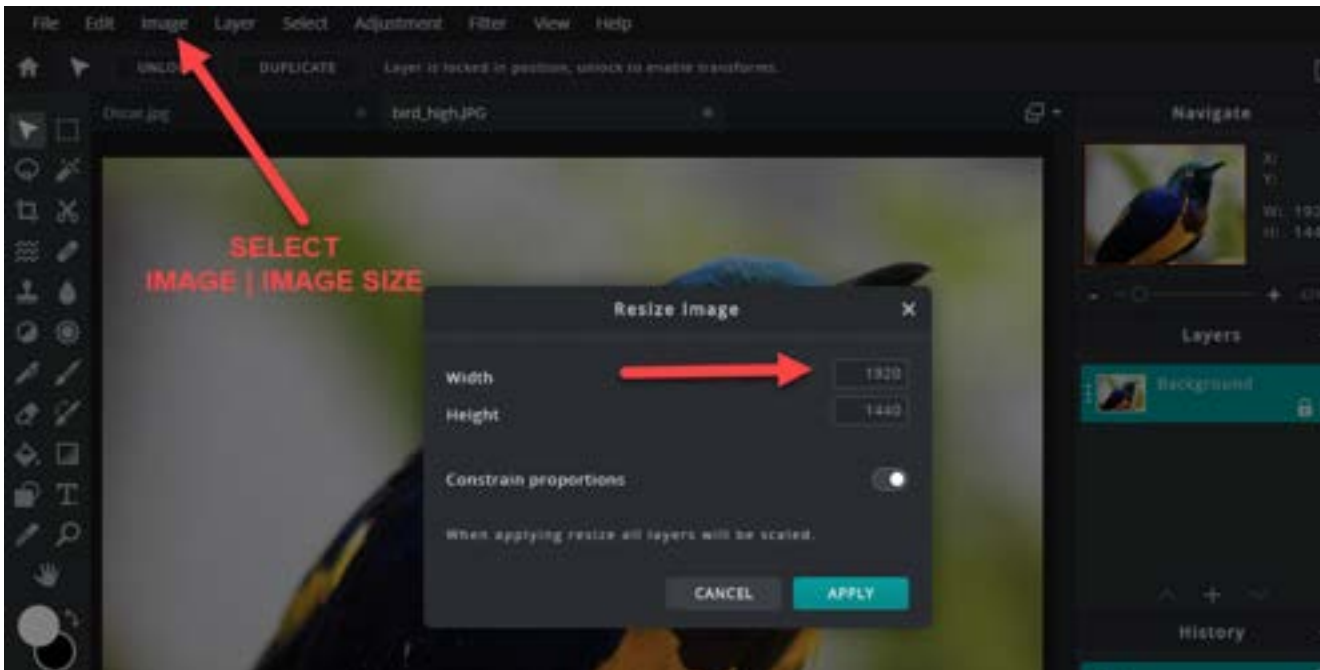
File Edit Image Layer Select Adjustment Filter View Help

UNLO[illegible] DUPLICATE Layer is locked in position, unlock to enable transforms.

Onion.jpg bird_high.JPG

Navigate

X:
Y:
W: 192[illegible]
H: 144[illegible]

SELECT
IMAGE | IMAGE SIZE

Resize image

Width 1920
Height 1440

Constrain proportions

When applying resize all layers will be scaled.

CANCEL APPLY

Layers

Background

History